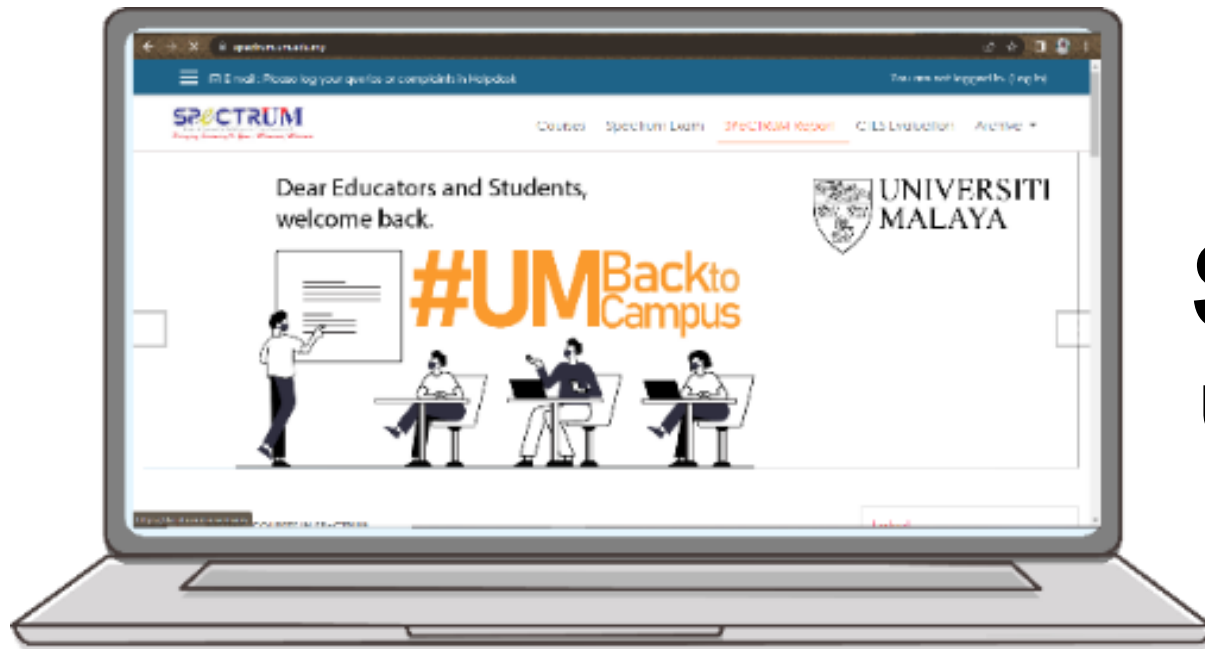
spectrum.um.edu.my

Email : Please log your queries or complaints in Helpdesk

You are not logged in. (Log in)

SPeCTRUM

Courses Spectrum Learn SPeCTRUM Report CTLS Evaluation Archive

Dear Educators and Students, welcome back.

#UMBacktoCampus

UNIVERSITI MALAYA

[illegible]

S

U